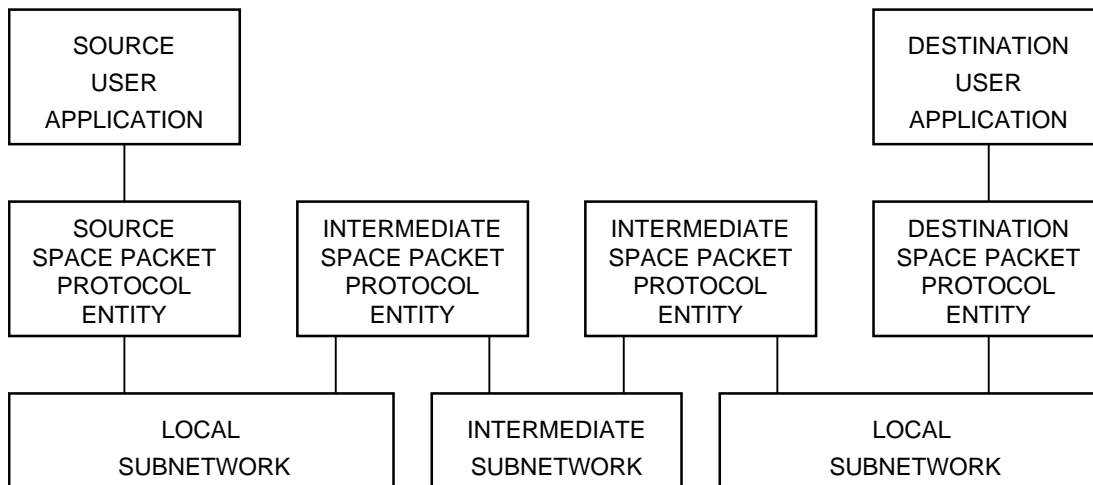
SOURCE USER APPLICATION

DESTINATION USER APPLICATION

SOURCE SPACE PACKET PROTOCOL ENTITY

INTERMEDIATE SPACE PACKET PROTOCOL ENTITY

INTERMEDIATE SPACE PACKET PROTOCOL ENTITY

DESTINATION SPACE PACKET PROTOCOL ENTITY

LOCAL SUBNETWORK

INTERMEDIATE SUBNETWORK

LOCAL SUBNETWORK